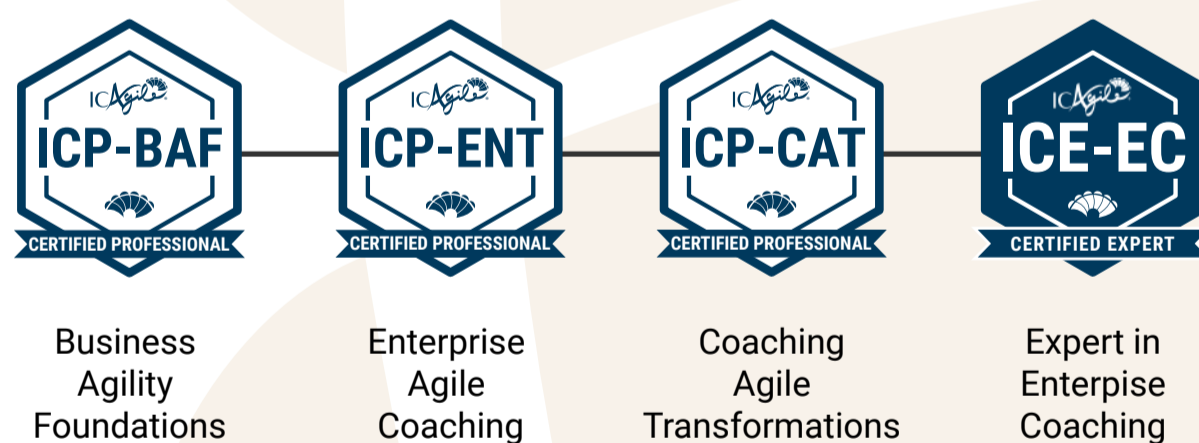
ICAgile
ICP-BAF
CERTIFIED PROFESSIONAL

ICAgile
ICP-ENT
CERTIFIED PROFESSIONAL

ICAgile
ICP-CAT
CERTIFIED PROFESSIONAL

ICAgile
ICE-EC
CERTIFIED EXPERT

Business Agility Foundations

Enterprise Agile Coaching

Coaching Agile Transformations

Expert in Enterpise Coaching